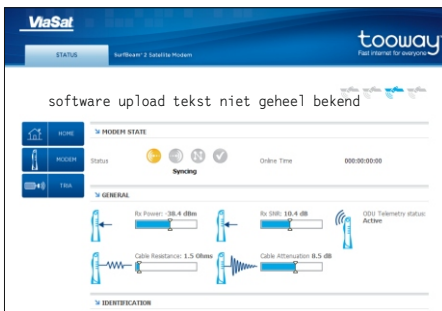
ViaSat

STATUS

SurfBeam® 2 Satellite Modem

tooway
Fast internet for everyone

software upload tekst niet geheel bekend

HOME

MODEM

TRIA

MODEM STATE

Status

Syncing

Online Time

000:00:00:00

GENERAL

Rx Power: -38.4 dBm

Rx SNR: 10.4 dB

ODU Telemetry status: Active

Cable Resistance: 1.5 Ohms

Cable Attenuation 8.5 dB

IDENTIFICATION